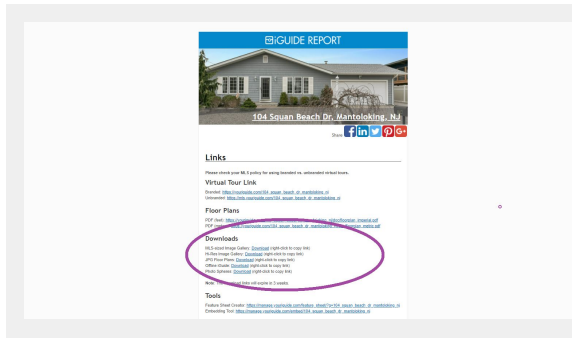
iGUIDE REPORT

104 Squan Beach Dr, Mantoloking, NJ

Share

Links

Please check your MLS policy for using branded vs. unbranded virtual tours.

Virtual Tour Link

Branded: https://youriguide.com/104_squan_beach_dr_mantoloking_nj
Unbranded: https://unbranded.youriguide.com/104_squan_beach_dr_mantoloking_nj

Floor Plans

PDF (feet): https://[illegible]_imperial.pdf
PDF (metric): https://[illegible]youriguide.com/104_squan_beach_dr_mantoloking_nj/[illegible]_metric.pdf

Downloads

MLS-sized Image Gallery: Download (right-click to copy link)
Hi-Res Image Gallery: Download (right-click to copy link)
JPG Floor Plans: Download (right-click to copy link)
iOffline Guide: Download (right-click to copy link)
Photo Spheres: Download (right-click to copy link)

Note: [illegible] links will expire in 3 weeks.

Tools

Feature Sheet Creator: https://manage.youriguide.com/feature_sheet/?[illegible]104_squan_beach_dr_mantoloking_nj
Embedding Tool: https://manage.youriguide.com/embed/104_squan_beach_dr_mantoloking_nj